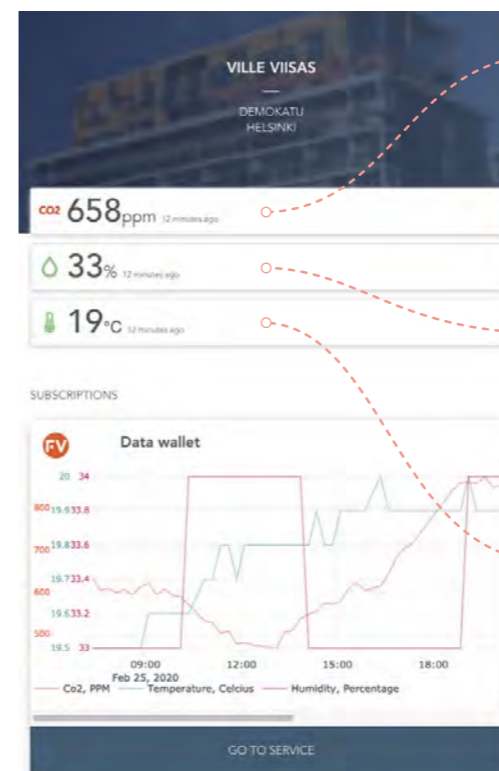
VILLE VIISAS

DEMOKATU
HELSINKI

CO2 658ppm 12 minutes ago

33% 12 minutes ago

19°C 12 minutes ago

SUBSCRIPTIONS

FV Data wallet

| | | |
|---|---|---|
| | 20 | 34 |
| 800 | 19.9 | 33.8 |
| 700 | 19.8 | 33.6 |
| | 19.7 | 33.4 |
| 600 | | |
| | 19.6 | 33.2 |
| 500 | | |
| | 19.5 | 33 |

09:00
Feb 25, 2020
12:00
15:00
18:00

Co2, PPM
Temperature, Celcius
Humidity, Percentage

GO TO SERVICE